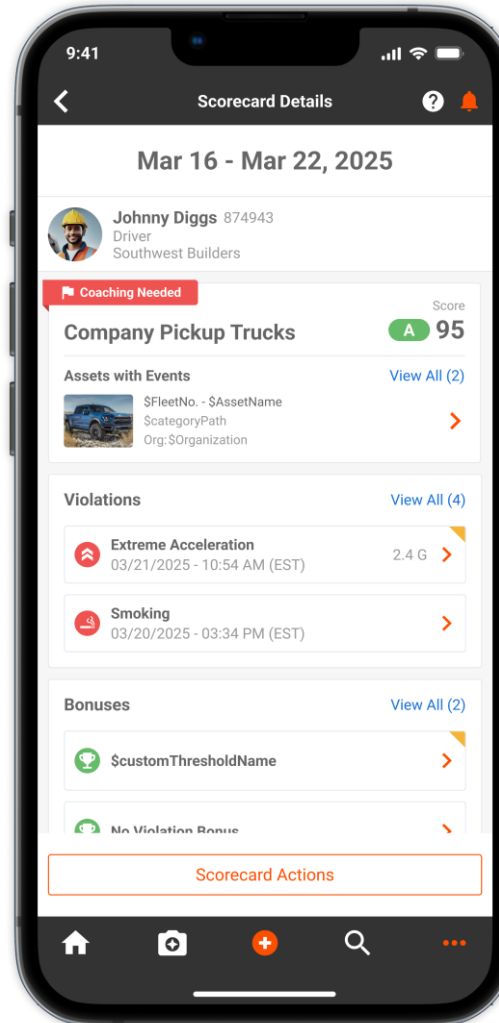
9:41

Scorecard Details

Mar 16 - Mar 22, 2025

Johnny Diggs 874943
Driver
Southwest Builders

Coaching Needed

Score
Company Pickup Trucks A 95

Assets with Events View All (2)

$FleetNo. - $AssetName
$categoryPath
Org:$Organization

Violations View All (4)

Extreme Acceleration
03/21/2025 - 10:54 AM (EST) 2.4 G

Smoking
03/20/2025 - 03:34 PM (EST)

Bonuses View All (2)

$customThresholdName

No Violation Bonus

Scorecard Actions